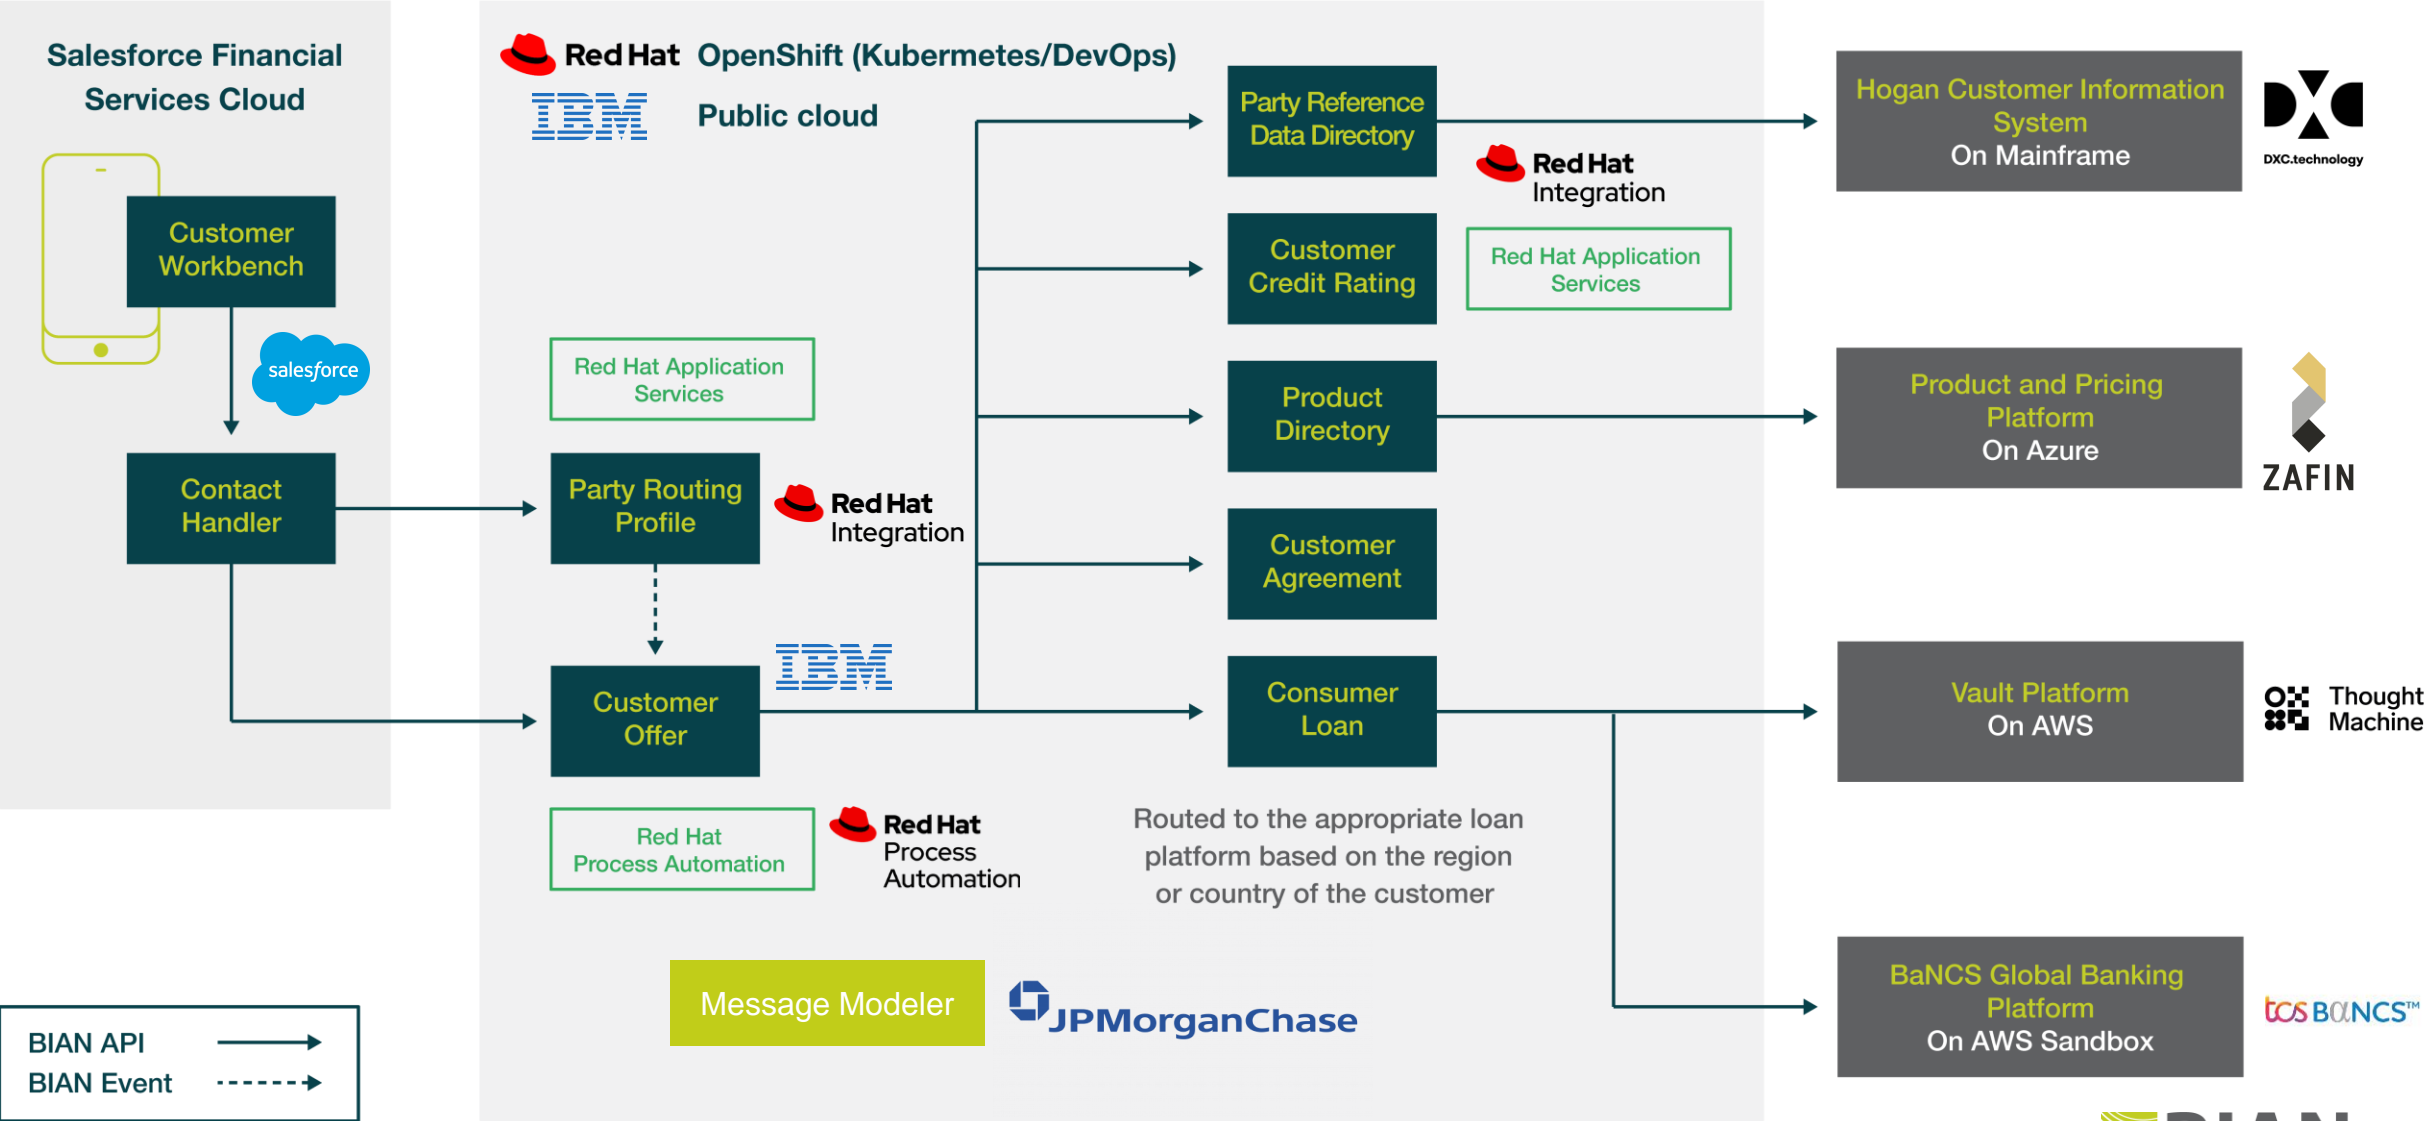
Salesforce Financial Services Cloud

Customer Workbench

salesforce

Contact Handler

Red Hat OpenShift (Kubermetes/DevOps)

IBM Public cloud

Red Hat Application Services

Party Routing Profile

Red Hat Integration

IBM

Customer Offer

Red Hat Process Automation

Red Hat Process Automation

Party Reference Data Directory

Red Hat Integration

Customer Credit Rating

Red Hat Application Services

Product Directory

Customer Agreement

Consumer Loan

Routed to the appropriate loan platform based on the region or country of the customer

Message Modeler

JPMorganChase

Hogan Customer Information System On Mainframe

DXC.technology

Product and Pricing Platform On Azure

ZAFIN

Vault Platform On AWS

Thought Machine

BaNCS Global Banking Platform On AWS Sandbox

tcs BaNCS™

BIAN API

BIAN Event

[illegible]